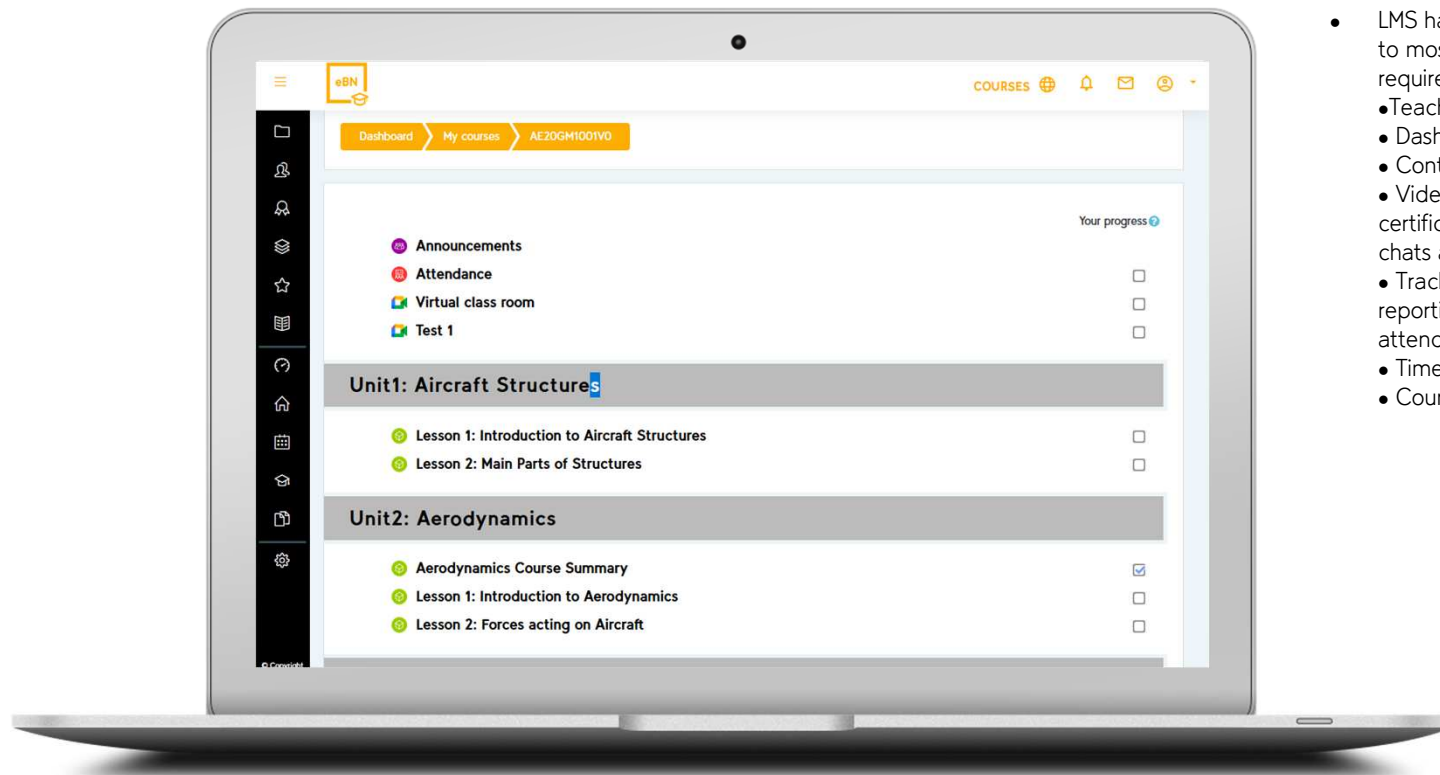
eBN

COURSES

Dashboard
My courses
AE20GM1001V0

Your progress

Announcements
Attendance
Virtual class room
Test 1

Unit1: Aircraft Structures

Lesson 1: Introduction to Aircraft Structures
Lesson 2: Main Parts of Structures

Unit2: Aerodynamics

Aerodynamics Course Summary
Lesson 1: Introduction to Aerodynamics
Lesson 2: Forces acting on Aircraft

© Copyright

• LMS ha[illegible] to mos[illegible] require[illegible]
•Teac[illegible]
• Dash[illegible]
• Con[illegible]
• Vide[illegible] certific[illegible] chats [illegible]
• Trac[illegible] report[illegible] attend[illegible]
• Time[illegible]
• Cou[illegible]